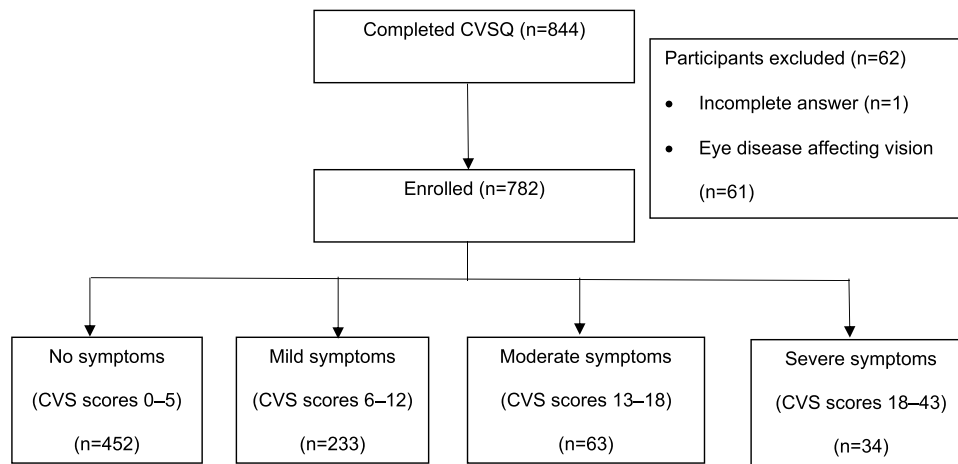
Completed CVSQ (n=844)

Participants excluded (n=62)

- Incomplete answer (n=1)
- Eye disease affecting vision (n=61)

Enrolled (n=782)

No symptoms
(CVS scores 0–5)
(n=452)

Mild symptoms
(CVS scores 6–12)
(n=233)

Moderate symptoms
(CVS scores 13–18)
(n=63)

Severe symptoms
(CVS scores 18–43)
(n=34)